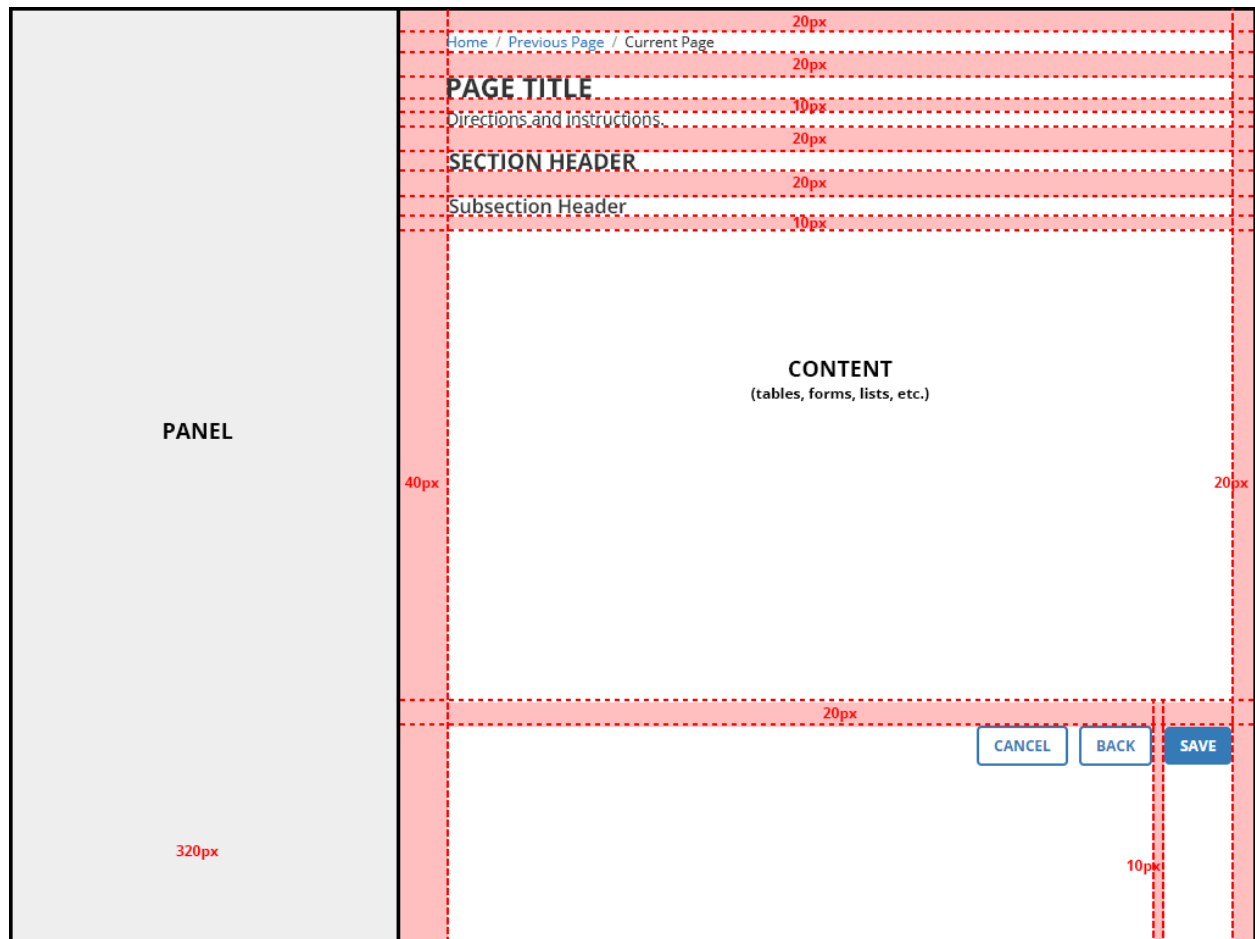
PANEL

320px

20px

Home / Previous Page / Current Page

20px

PAGE TITLE

10px

Directions and instructions.

20px

SECTION HEADER

20px

Subsection Header

10px

CONTENT
(tables, forms, lists, etc.)

40px

20px

20px

CANCEL BACK SAVE

10px